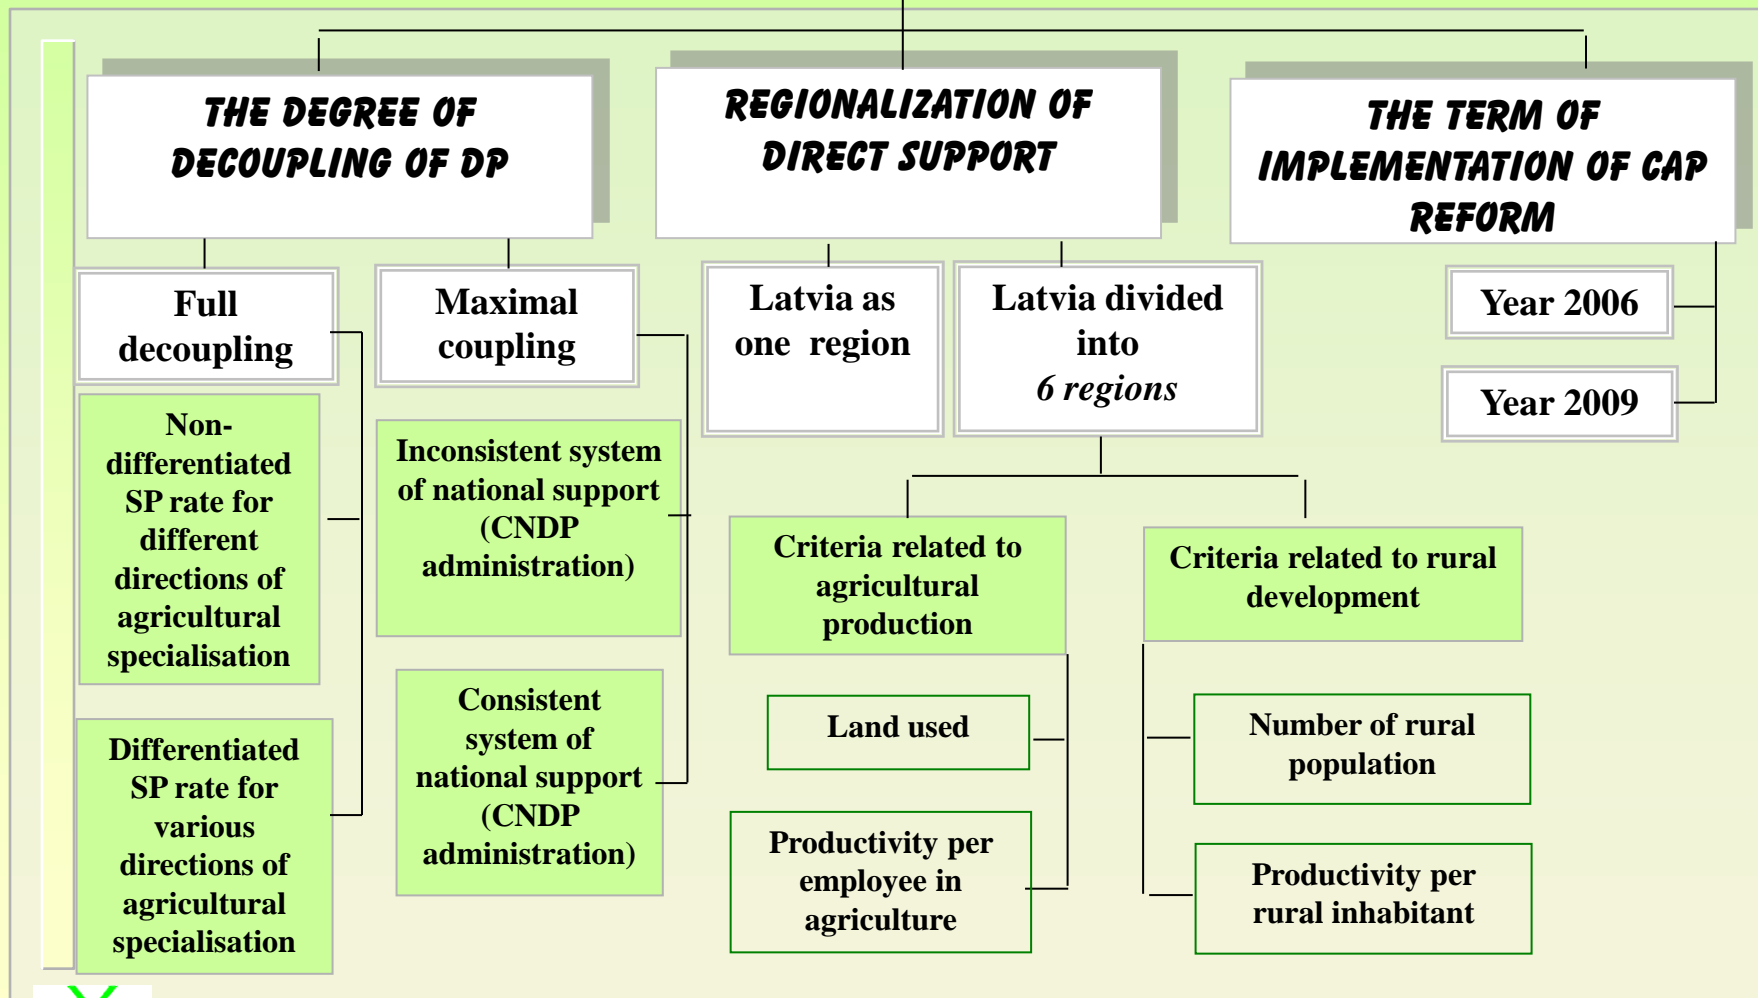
THE DEGREE OF DECOUPLING OF DP

REGIONALIZATION OF DIRECT SUPPORT

THE TERM OF IMPLEMENTATION OF CAP REFORM

Full decoupling

Maximal coupling

Latvia as one region

Latvia divided into 6 regions

Year 2006

Year 2009

Non-differentiated SP rate for different directions of agricultural specialisation

Inconsistent system of national support (CNDP administration)

Criteria related to agricultural production

Criteria related to rural development

Land used

Number of rural population

Differentiated SP rate for various directions of agricultural specialisation

Consistent system of national support (CNDP administration)

Productivity per employee in agriculture

Productivity per rural inhabitant